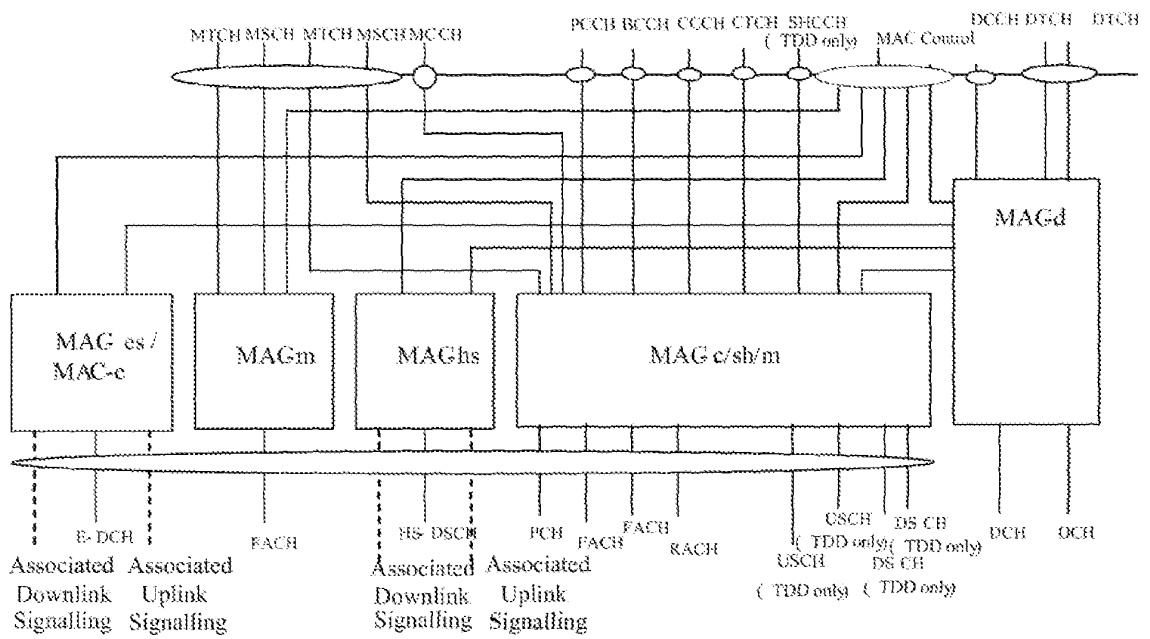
MTCH MSCH MTCH MSCH MCCH

PCCH BCCH CCCH CTCH SHCCH ( TDD only)

MAC Control

DCCH DTCH DTCH

MAGd

MAG es / MAC-e

MAGm

MAGhs

MAG c/sh/m

E-DCH

FACH

HS-DSCH

PCH

FACH

FACH

RACH

CSCH ( TDD only)

USCH ( TDD only)

DS CH ( TDD only)

DS CH ( TDD only)

DCH

DCH

Associated Downlink Signalling

Associated Uplink Signalling

Associated Downlink Signalling

Associated Uplink Signalling